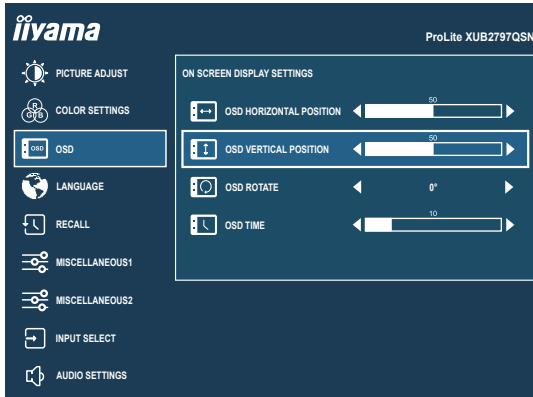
iiyama

ProLite XUB2797QSN

PICTURE ADJUST

COLOR SETTINGS

OSD

LANGUAGE

RECALL

MISCELLANEOUS1

MISCELLANEOUS2

INPUT SELECT

AUDIO SETTINGS

ON SCREEN DISPLAY SETTINGS

OSD HORIZONTAL POSITION 50

OSD VERTICAL POSITION 50

OSD ROTATE 0°

OSD TIME 10